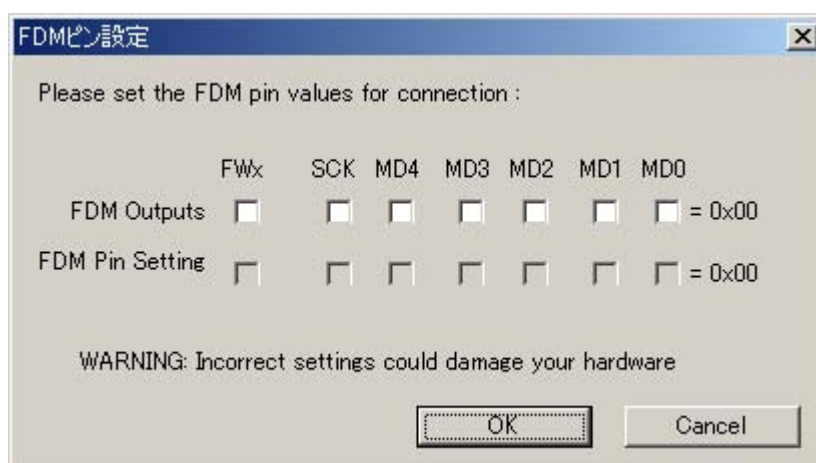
FDMピン設定

Please set the FDM pin values for connection :

| | FWx | SCK | MD4 | MD3 | MD2 | MD1 | MD0 | |
|---|---|---|---|---|---|---|---|---|
| FDM Outputs | | | | | | | | = 0x00 |
| FDM Pin Setting | | | | | | | | = 0x00 |

WARNING: Incorrect settings could damage your hardware

OK

Cancel